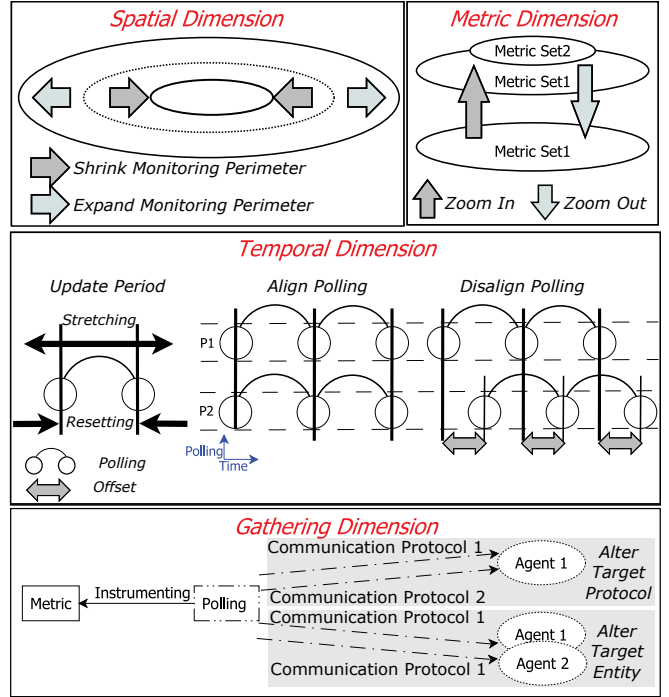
Spatial Dimension

Shrink Monitoring Perimeter

Expand Monitoring Perimeter

Metric Dimension

Metric Set2

Metric Set1

Metric Set1

Zoom In

Zoom Out

Temporal Dimension

Update Period

Stretching

Resetting

Polling

Offset

Align Polling

P1

P2

Polling

Time

Disalign Polling

Gathering Dimension

Metric

Instrumenting

Polling

Communication Protocol 1

Communication Protocol 2

Agent 1

Alter Target Protocol

Communication Protocol 1

Communication Protocol 1

Agent 1

Agent 2

Alter Target Entity